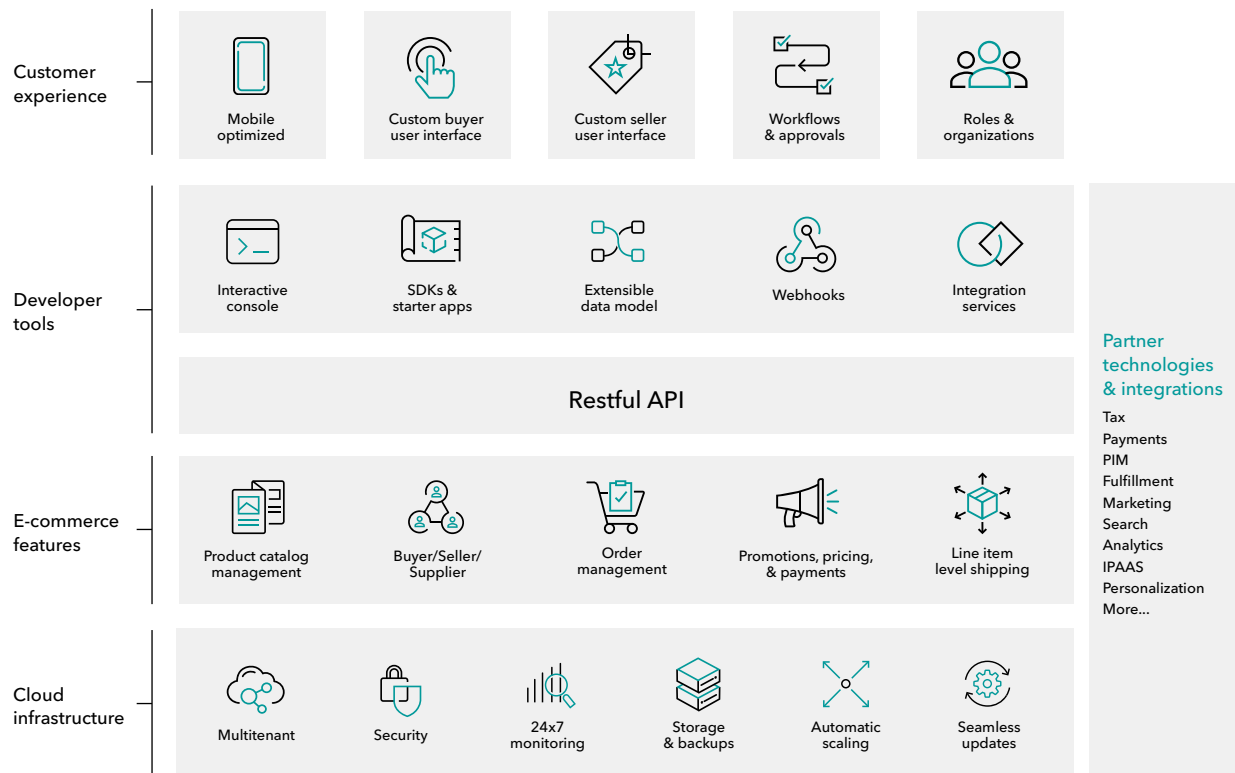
Customer experience

Mobile optimized

Custom buyer user interface

Custom seller user interface

Workflows & approvals

Roles & organizations

Developer tools

Interactive console

SDKs & starter apps

Extensible data model

Webhooks

Integration services

Restful API

E-commerce features

Product catalog management

Buyer/Seller/ Supplier

Order management

Promotions, pricing, & payments

Line item level shipping

Cloud infrastructure

Multitenant

Security

24x7 monitoring

Storage & backups

Automatic scaling

Seamless updates

Partner technologies & integrations

Tax
Payments
PIM
Fulfillment
Marketing
Search
Analytics
IPAAS
Personalization
More...